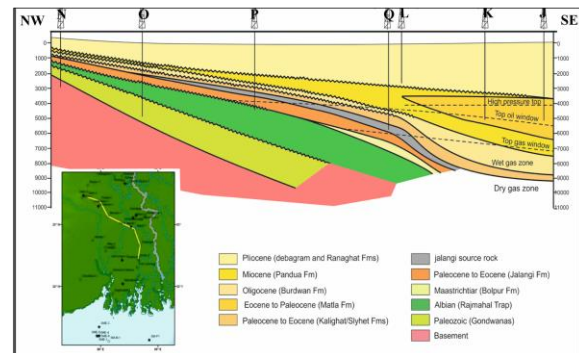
NW N O P Q L K J SE

0
1000
2000
3000
4000
5000
6000
7000
8000
9000
10000
11000

High pressure top
Top oil window
Top gas window
Wet gas zone
Dry gas zone

Pliocene (debagram and Ranaghat Fms)
Miocene (Pandua Fm)
Oligocene (Burdwan Fm)
Eocene to Paleocene (Matla Fm)
Paleocene to Eocene (Kalighat/Slyhet Fms)
jalangi source rock
Paleocene to Eocene (Jalangi Fm)
Maastrichtian (Bolpur Fm)
Albian (Rajmahal Trap)
Paleozoic (Gondwanas)
Basement